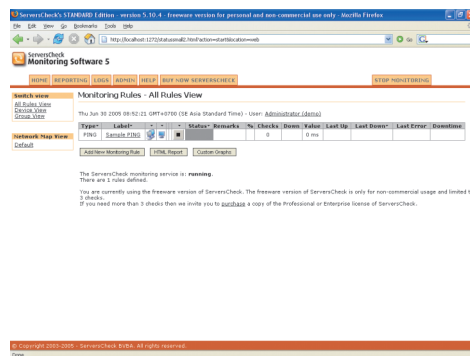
ServersCheck's STANDARD Edition - version 5.10.4 - freeware version for personal and non-commercial use only - Mozilla Firefox

File Edit View Go Bookmarks Tools Help

http://localhost:1272/statusmail2.htm?action=startMonitor=web

ServersCheck
Monitoring Software 5

HOME REPORTING LOGS ADMIN HELP BUY NEW SERVERSCHECK STOP MONITORING

Switch view
All Rules View
Device View
Group View

Network Map View
Default

Monitoring Rules - All Rules View

Thu Jun 30 2005 08:52:21 GMT+0700 (SE Asia Standard Time) - User: Administrator (demo)

| Type* | Label* | * | * | * | Status* | Remarks | % | Checks | Down | Value | Last Up | Last Down* | Last Error | Downtime |
|---|---|---|---|---|---|---|---|---|---|---|---|---|---|---|
| PING | Sample PING | | | | | | | 0 | | 0 ms | | | | |

Add New Monitoring Rule | HTML Report | Custom Graphs

The ServersCheck monitoring service is: running.
There are 1 rules defined.

You are currently using the freeware version of ServersCheck. The freeware version of ServersCheck is only for non-commercial usage and limited t 3 checks.
If you need more than 3 checks then we invite you to purchase a copy of the Professional or Enterprise license of ServersCheck.

© Copyright 2003-2005 - ServersCheck BVBA. All rights reserved.

Done